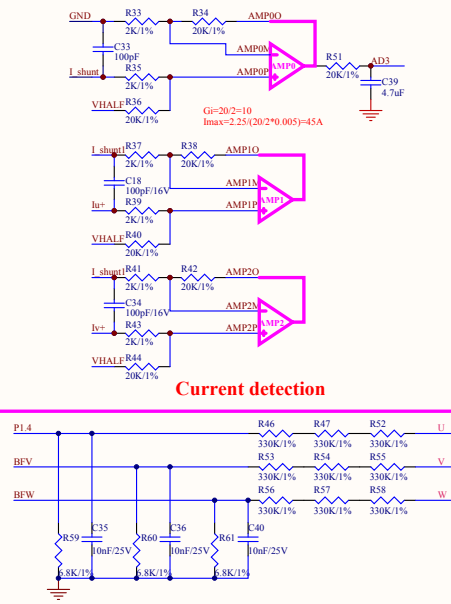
GND
R33
2K/1%
R34
20K/1%
AMP0O
C33
100pF
AMP0N
AMP0
R51
20K/1%
AD3
R35
I_shunt
2K/1%
AMP0P
C39
4.7uF
VHALF
R36
20K/1%
Gi=20/2=10
Imax=2.25/(20/2*0.005)=45A

I_shunt1
R37
2K/1%
R38
20K/1%
AMP1O
C18
100pF/16V
AMP1N
AMP1
Iu+
R39
2K/1%
AMP1P
VHALF
R40
20K/1%

I_shunt1
R41
2K/1%
R42
20K/1%
AMP2O
C34
100pF/16V
AMP2N
AMP2
Iv+
R43
2K/1%
AMP2P
VHALF
R44
20K/1%

Current detection

P1.4
R46
330K/1%
R47
330K/1%
R52
330K/1%
U
BFV
R53
330K/1%
R54
330K/1%
R55
330K/1%
V
BFW
R56
330K/1%
R57
330K/1%
R58
330K/1%
W
R59
6.8K/1%
C35
10nF/25V
R60
6.8K/1%
C36
10nF/25V
R61
6.8K/1%
C40
10nF/25V